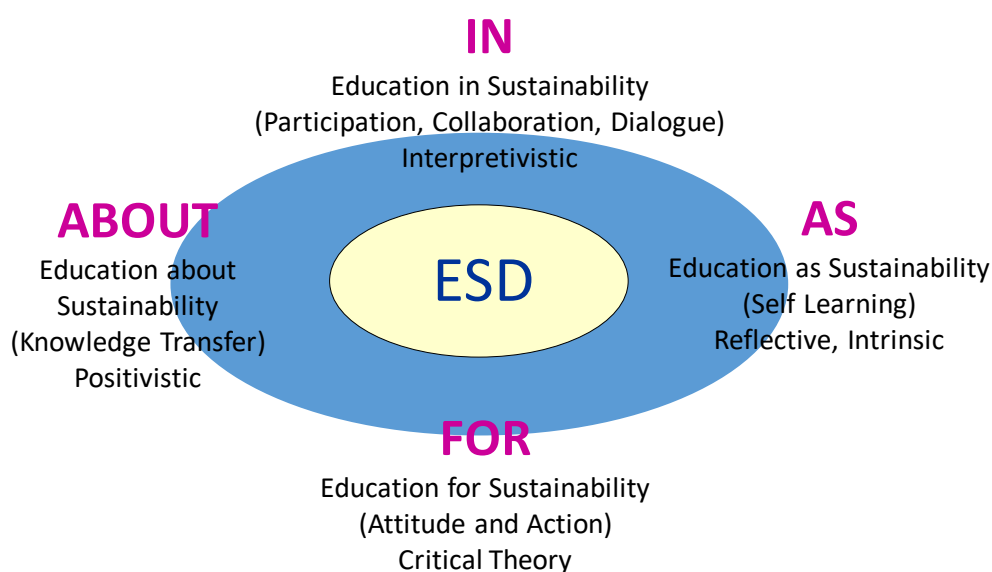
IN
Education in Sustainability
(Participation, Collaboration, Dialogue)
Interpretivistic

ABOUT
Education about Sustainability
(Knowledge Transfer)
Positivistic

ESD

AS
Education as Sustainability
(Self Learning)
Reflective, Intrinsic

FOR
Education for Sustainability
(Attitude and Action)
Critical Theory